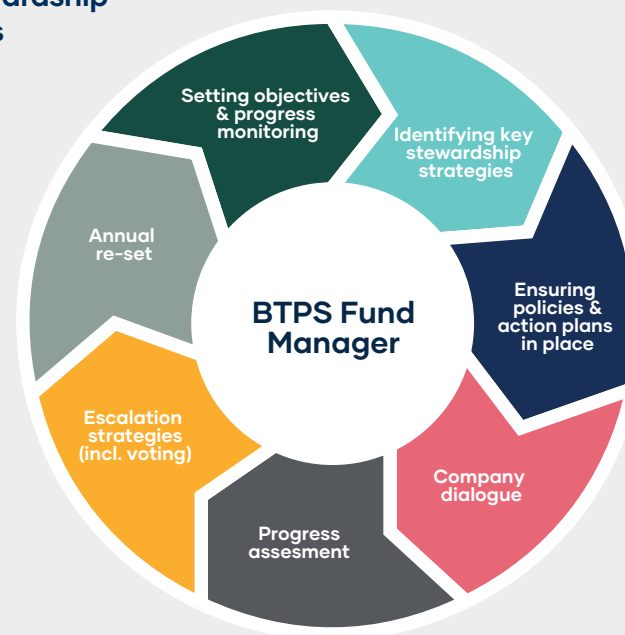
ardship
s

Setting objectives & progress monitoring

Identifying key stewardship strategies

Ensuring policies & action plans in place

Company dialogue

Progress assesment

Escalation strategies (incl. voting)

Annual re-set

BTPS Fund Manager